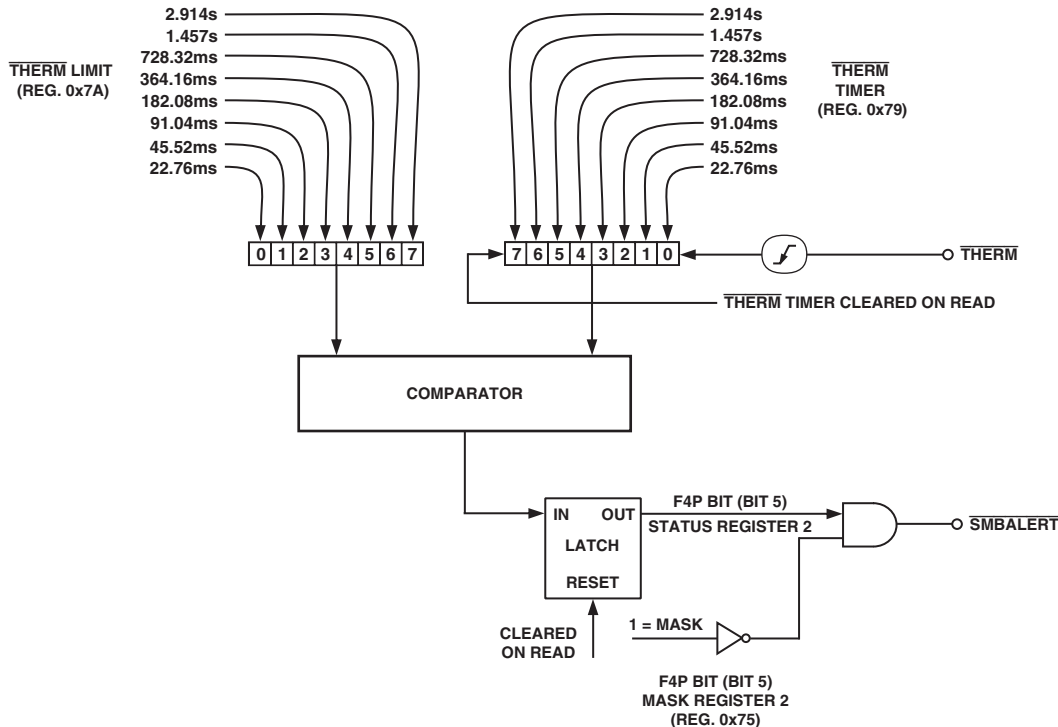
$\overline{\text{THERM}}$ LIMIT (REG. 0x7A)

2.914s
1.457s
728.32ms
364.16ms
182.08ms
91.04ms
45.52ms
22.76ms

0 1 2 3 4 5 6 7

2.914s
1.457s
728.32ms
364.16ms
182.08ms
91.04ms
45.52ms
22.76ms

$\overline{\text{THERM}}$ TIMER (REG. 0x79)

7 6 5 4 3 2 1 0

$\overline{\text{THERM}}$

$\overline{\text{THERM}}$ TIMER CLEARED ON READ

COMPARATOR

IN OUT
LATCH
RESET

F4P BIT (BIT 5)
STATUS REGISTER 2

$\overline{\text{SMBALERT}}$

1 = MASK

CLEARED ON READ

F4P BIT (BIT 5)
MASK REGISTER 2
(REG. 0x75)